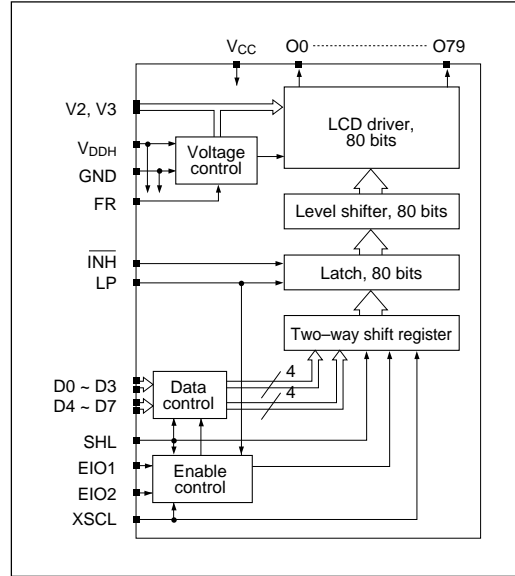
$V_{CC}$
O0 O79
V2, V3
LCD driver, 80 bits
$V_{DDH}$
Voltage control
GND
FR
Level shifter, 80 bits
$\overline{INH}$
Latch, 80 bits
LP
Two–way shift register
D0 ~ D3
Data control
4
D4 ~ D7
4
SHL
EIO1
Enable control
EIO2
XSCL